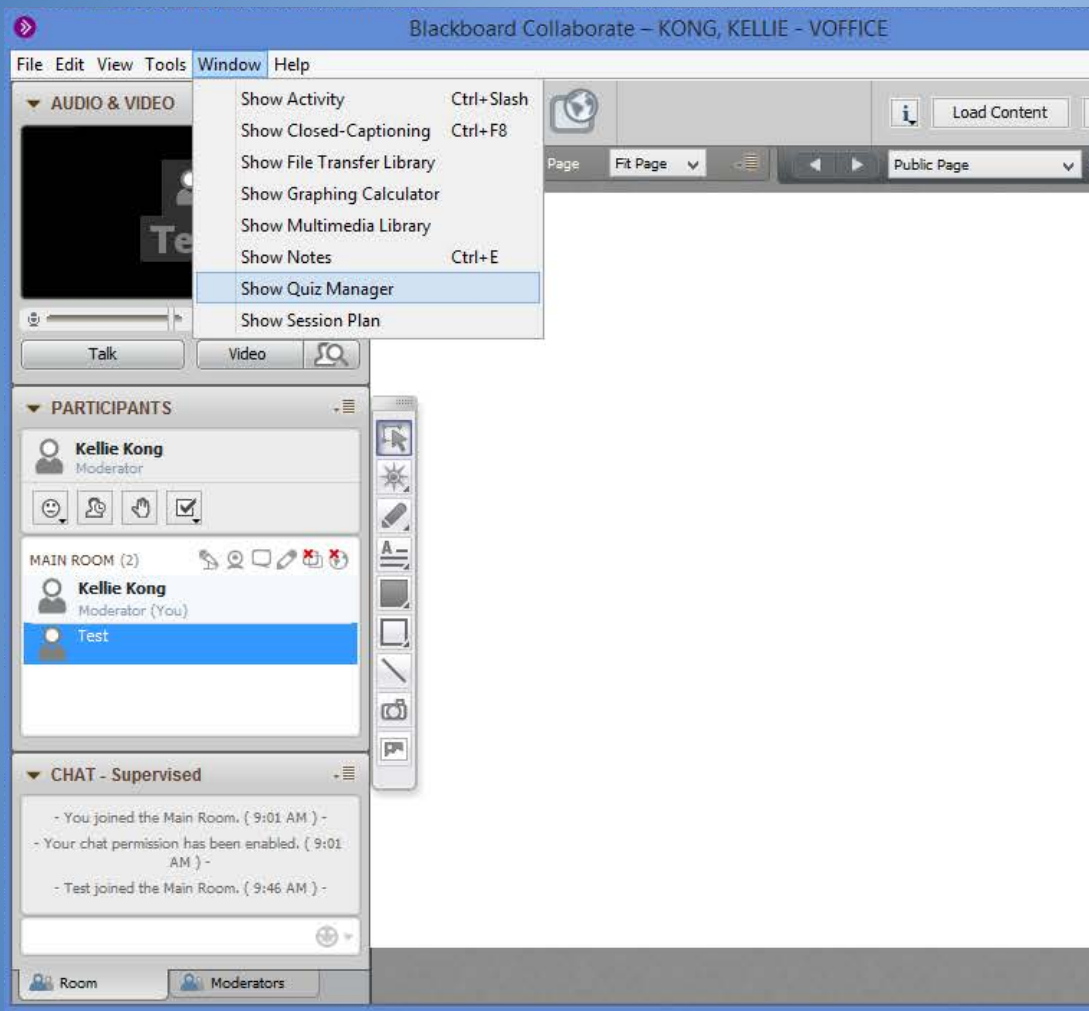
Blackboard Collaborate – KONG, KELLIE - VOFFICE

File Edit View Tools Window Help

AUDIO & VIDEO

Te

Show Activity Ctrl+Slash
Show Closed-Captioning Ctrl+F8
Show File Transfer Library
Show Graphing Calculator
Show Multimedia Library
Show Notes Ctrl+E
Show Quiz Manager
Show Session Plan

Load Content

Page Fit Page Public Page

Talk Video

PARTICIPANTS

Kellie Kong
Moderator

MAIN ROOM (2)

Kellie Kong
Moderator (You)

Test

CHAT - Supervised

- You joined the Main Room. ( 9:01 AM ) -

- Your chat permission has been enabled. ( 9:01 AM ) -

- Test joined the Main Room. ( 9:46 AM ) -

Room Moderators